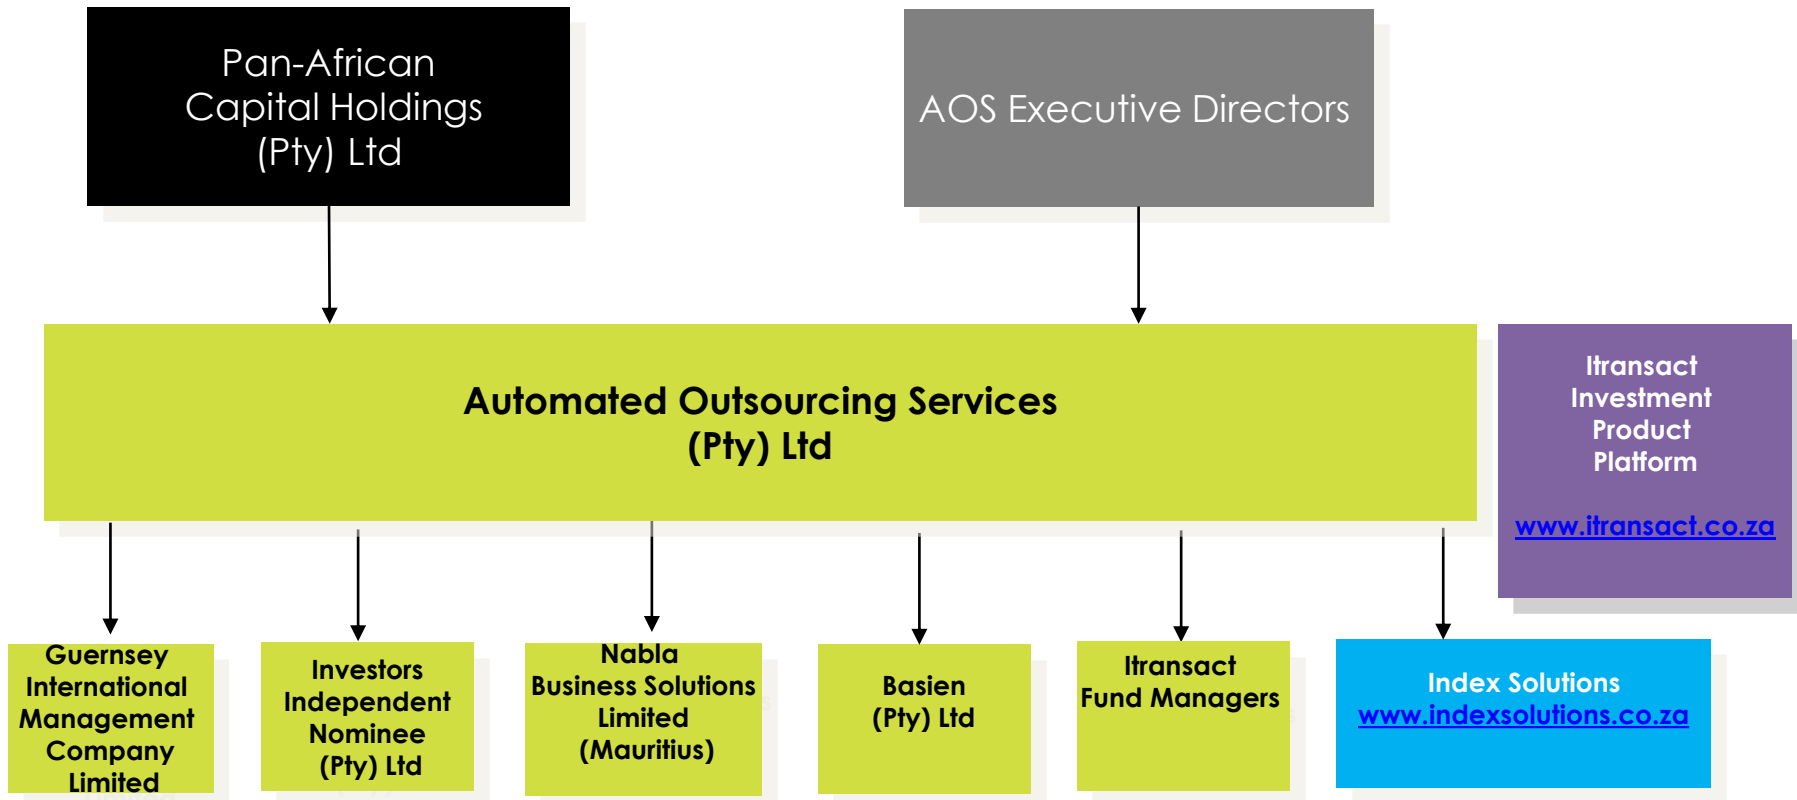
Pan-African Capital Holdings (Pty) Ltd

AOS Executive Directors

Automated Outsourcing Services (Pty) Ltd

Itransact Investment Product Platform

www.itransact.co.za

Guernsey International Management Company Limited

Investors Independent Nominee (Pty) Ltd

Nabla Business Solutions Limited (Mauritius)

Basien (Pty) Ltd

Itransact Fund Managers

Index Solutions www.indexsolutions.co.za